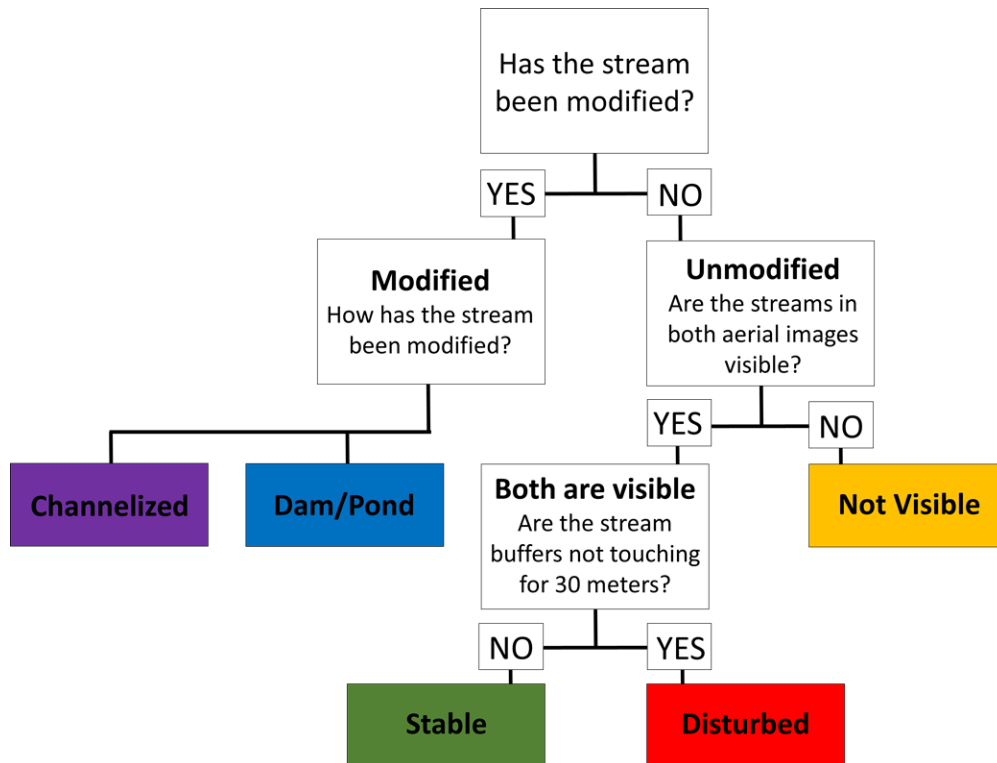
Has the stream been modified?

YES

NO

Modified
How has the stream been modified?

Unmodified
Are the streams in both aerial images visible?

Channelized

Dam/Pond

YES

NO

Both are visible
Are the stream buffers not touching for 30 meters?

Not Visible

NO

YES

Stable

Disturbed